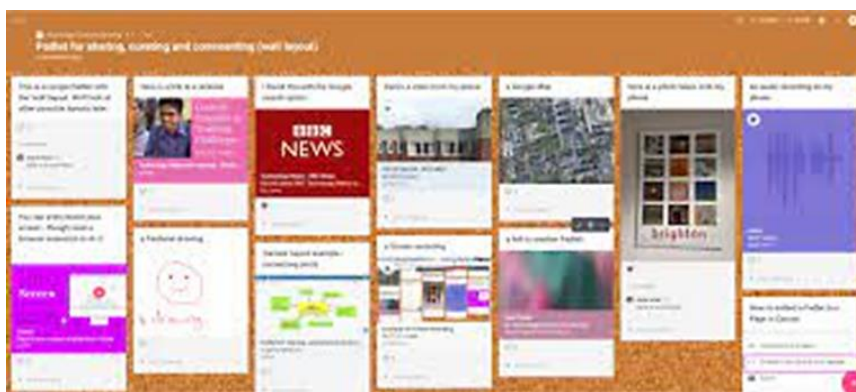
Padlet for sharing, curating and commenting (wall layout)

This is a simple Padlet with the 'wall' layout. We'll look at other possible layouts later.

Here is a link to a website

I found this with the Google search option

BBC NEWS

Here's a video from my phone

A Google Map

Here is a photo taken with my phone

brighton

An audio recording on my phone

You can also record your screen - though need a browser extension to do it

Screen

A Padlet drawing

Standard layout example - connecting posts

A Screen recording

A link to another Padlet

How to embed a Padlet in a Page in Canvas